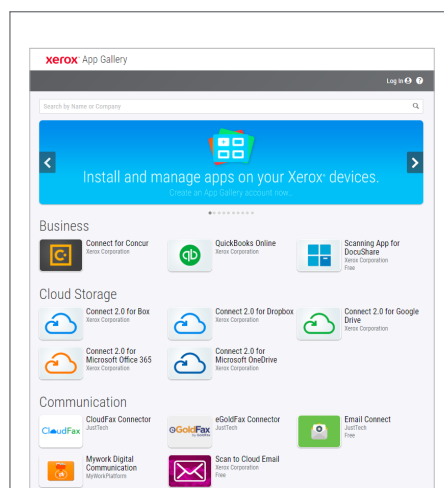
xerox App Gallery

Log In

Search by Name or Company

Install and manage apps on your Xerox® devices.
Create an App Gallery account now.

Business

Connect for Concur
Xerox Corporation

QuickBooks Online
Xerox Corporation

Scanning App for DocuShare
Xerox Corporation
Free

Cloud Storage

Connect 2.0 for Box
Xerox Corporation

Connect 2.0 for Dropbox
Xerox Corporation

Connect 2.0 for Google Drive
Xerox Corporation

Connect 2.0 for Microsoft Office 365
Xerox Corporation

Connect 2.0 for Microsoft OneDrive
Xerox Corporation

Communication

CloudFax Connector
JustTech

eGoldFax Connector
JustTech

Email Connect
JustTech
Free

Mywork Digital Communication
MyWorkPlatform

Scan to Cloud Email
Xerox Corporation
Free